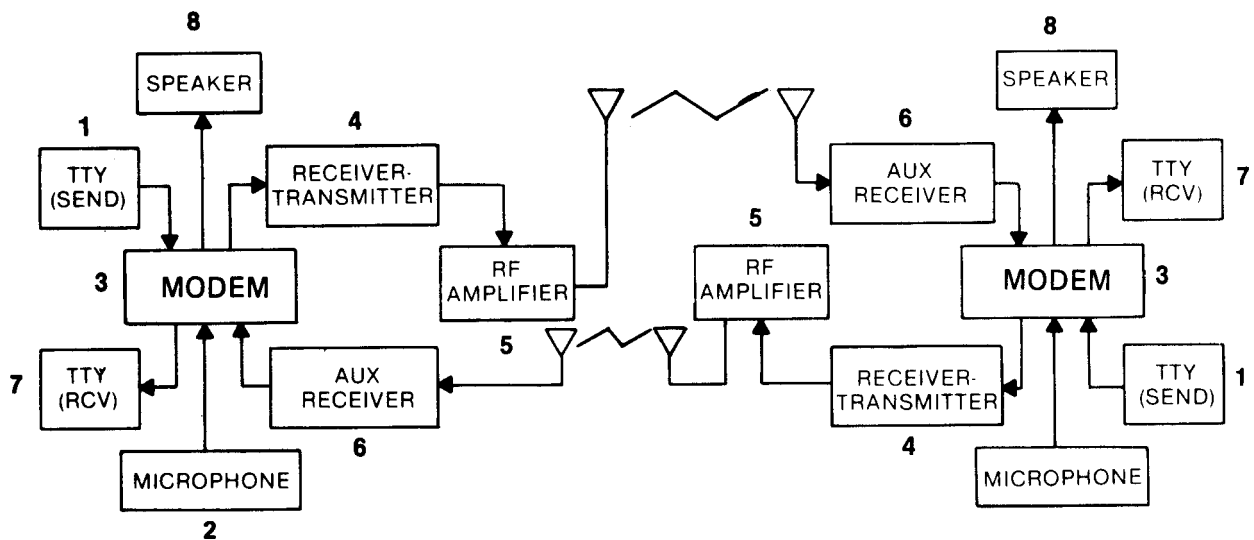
8
SPEAKER
1
TTY (SEND)
4
RECEIVER-TRANSMITTER
3
MODEM
RF AMPLIFIER
7
TTY (RCV)
AUX RECEIVER
6
MICROPHONE
2
5
5
RF AMPLIFIER
6
AUX RECEIVER
8
SPEAKER
TTY (RCV)
7
MODEM
3
RECEIVER-TRANSMITTER
4
TTY (SEND)
1
MICROPHONE